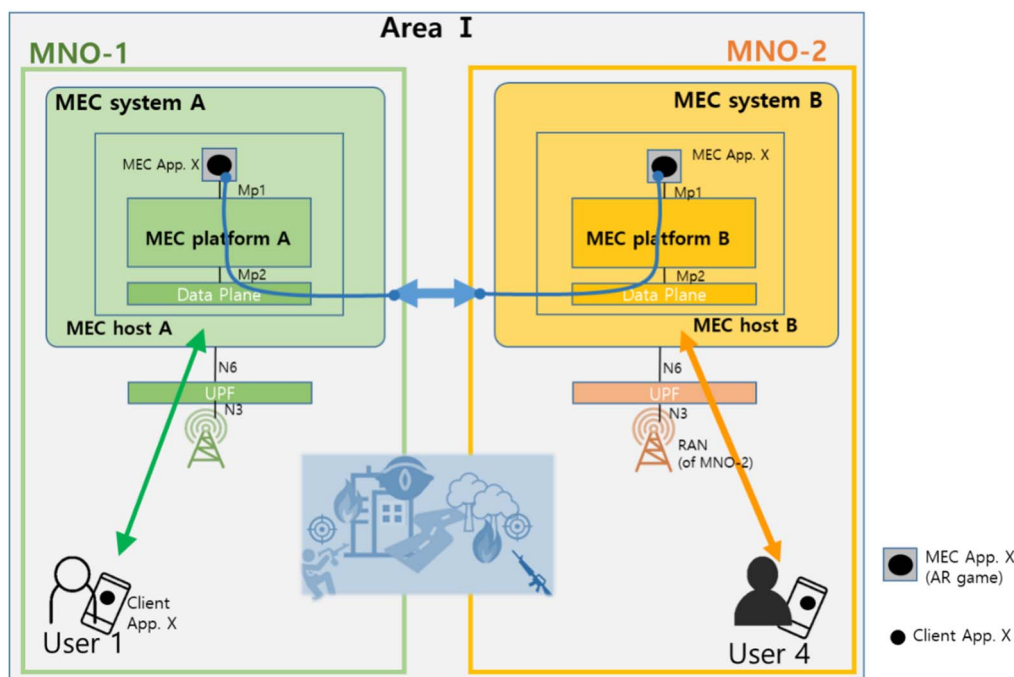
Area I

MNO-1

MEC system A

MEC App. X

Mp1

MEC platform A

Mp2

Data Plane

MEC host A

N6

UPF

N3

Client App. X

User 1

MNO-2

MEC system B

MEC App. X

Mp1

MEC platform B

Mp2

Data Plane

MEC host B

N6

UPF

N3

RAN (of MNO-2)

User 4

MEC App. X (AR game)

Client App. X